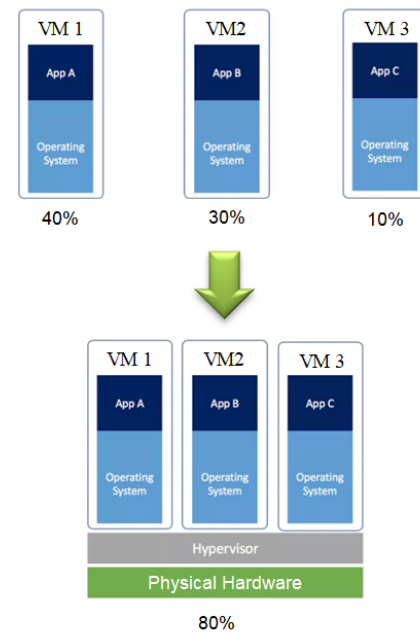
VM 1

App A

Operating System

40%

VM2

App B

Operating System

30%

VM 3

App C

Operating System

10%

VM 1

App A

Operating System

VM2

App B

Operating System

VM 3

App C

Operating System

Hypervisor

Physical Hardware

80%